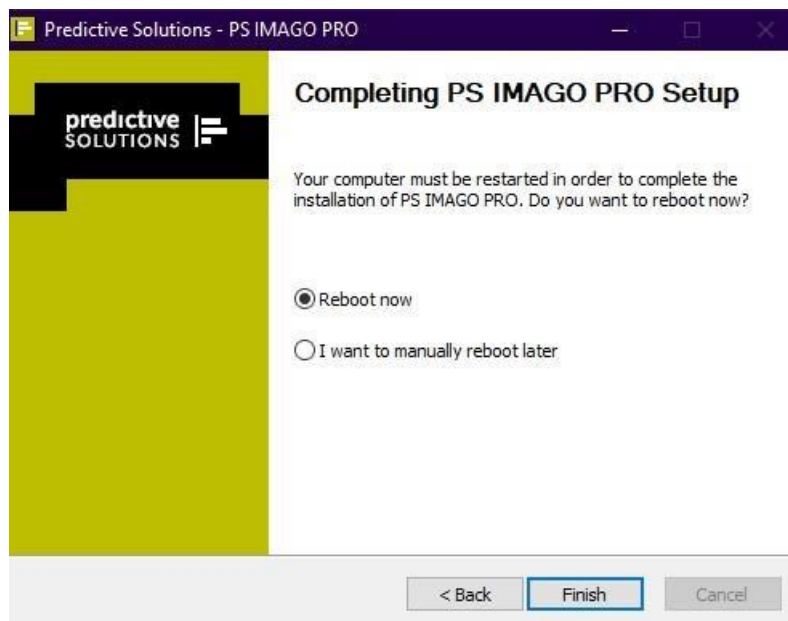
Predictive Solutions - PS IMAGO PRO

predictive SOLUTIONS

Completing PS IMAGO PRO Setup

Your computer must be restarted in order to complete the installation of PS IMAGO PRO. Do you want to reboot now?

Reboot now

I want to manually reboot later

< Back

Finish

Cancel